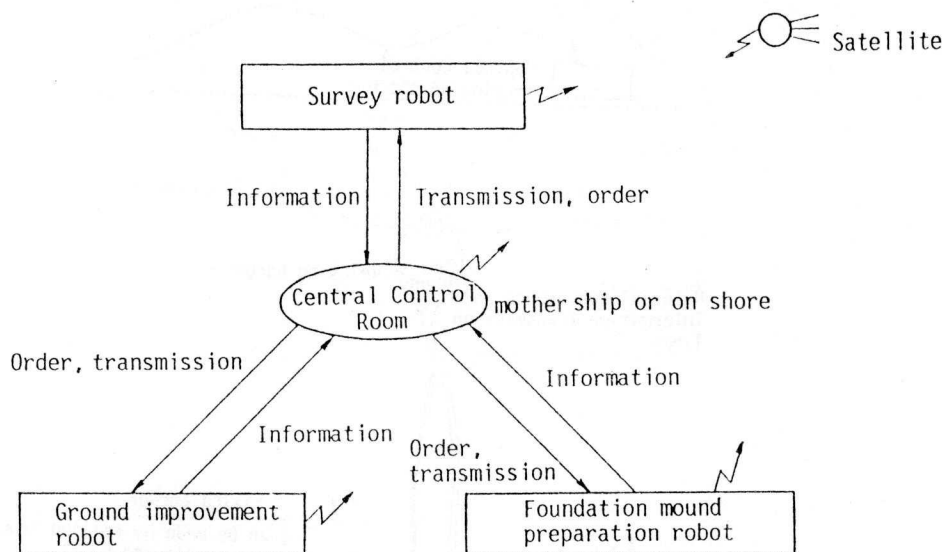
Satellite

Survey robot

Information

Transmission, order

Central Control Room

mother ship or on shore

Order, transmission

Information

Information

Order, transmission

Ground improvement robot

Foundation mound preparation robot